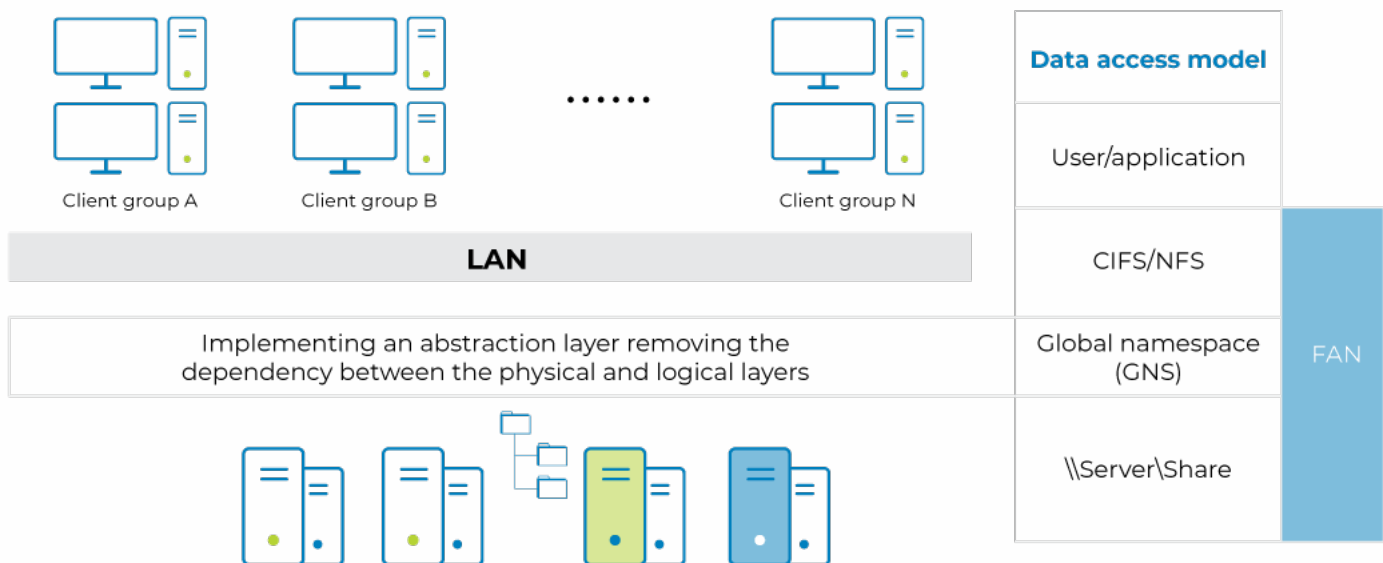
Client group A

Client group B

.......

Client group N

LAN

Implementing an abstraction layer removing the dependency between the physical and logical layers

Data access model

User/application

CIFS/NFS

Global namespace (GNS)

\\Server\Share

FAN